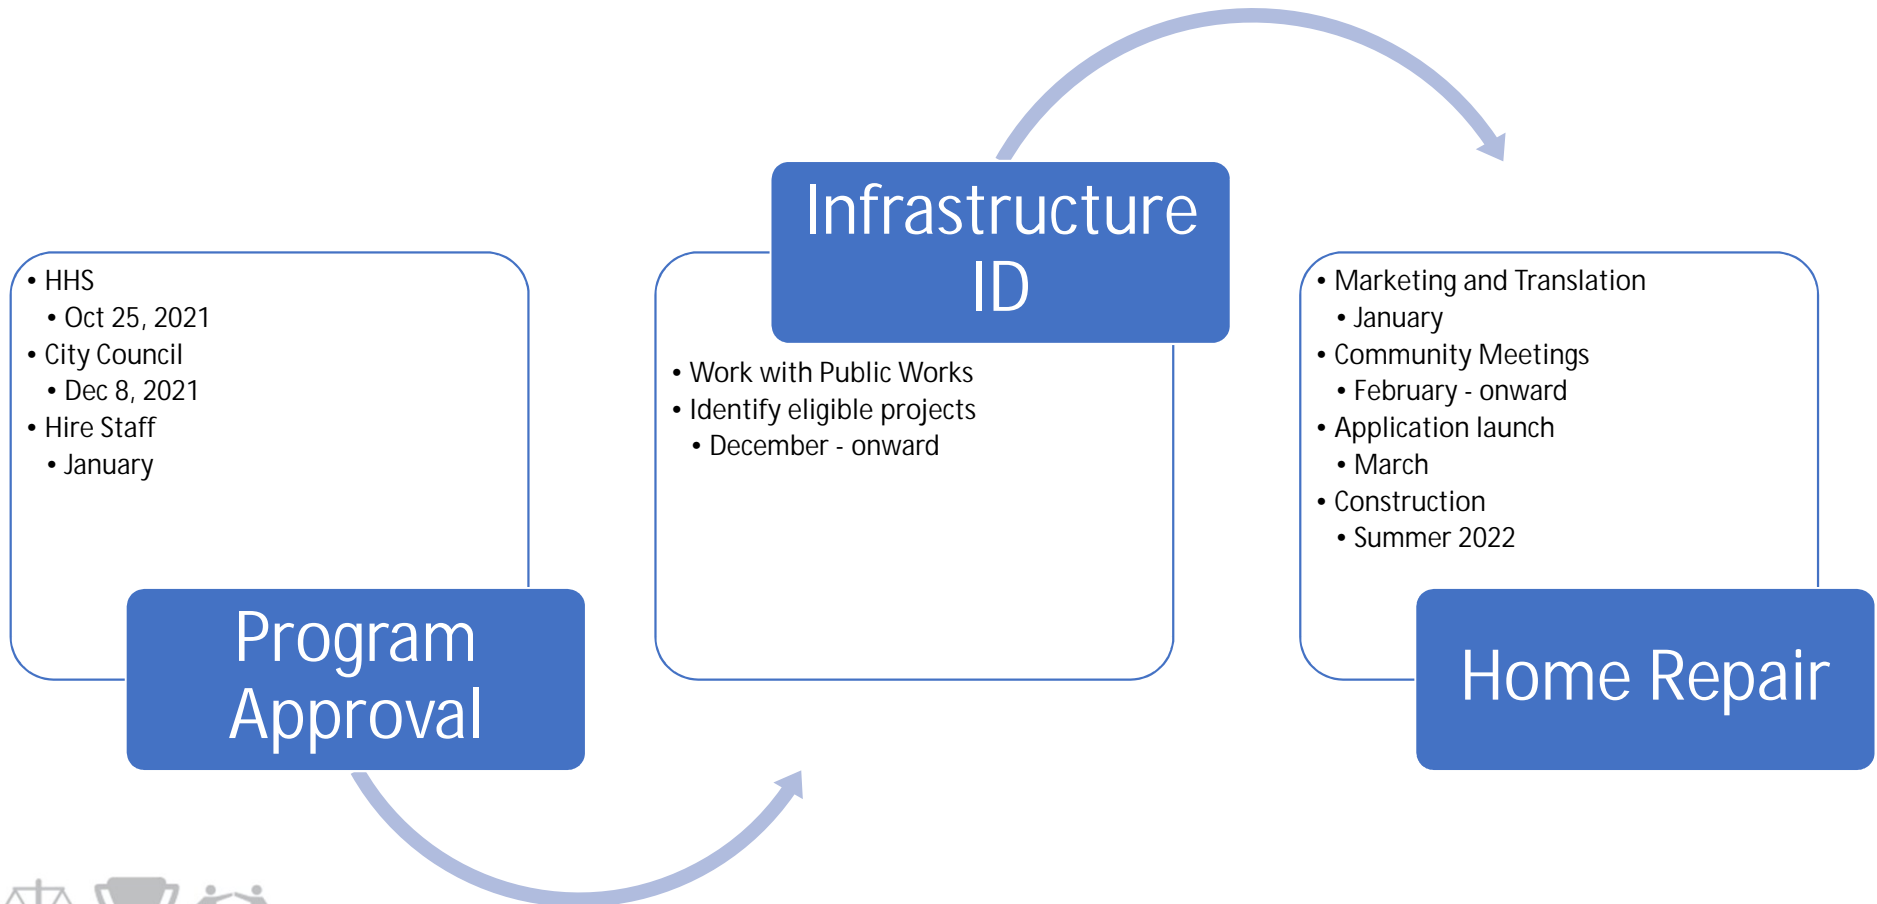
- HHS
  - Oct 25, 2021
- City Council
  - Dec 8, 2021
- Hire Staff
  - January

Program Approval

Infrastructure ID

- Work with Public Works
- Identify eligible projects
  - December - onward

- Marketing and Translation
  - January
- Community Meetings
  - February - onward
- Application launch
  - March
- Construction
  - Summer 2022

Home Repair